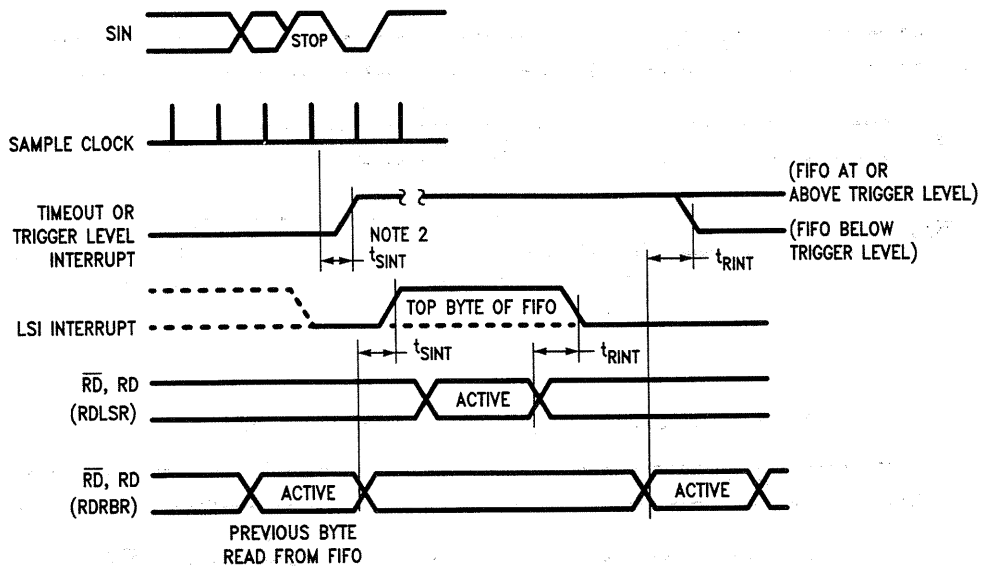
SIN

STOP

SAMPLE CLOCK

TIMEOUT OR TRIGGER LEVEL INTERRUPT

NOTE 2

$t_{SINT}$

(FIFO AT OR ABOVE TRIGGER LEVEL)

(FIFO BELOW TRIGGER LEVEL)

$t_{RINT}$

LSI INTERRUPT

TOP BYTE OF FIFO

$t_{SINT}$

$t_{RINT}$

$\overline{RD}$, RD (RDLSR)

ACTIVE

$\overline{RD}$, RD (RDRBR)

ACTIVE

ACTIVE

PREVIOUS BYTE READ FROM FIFO